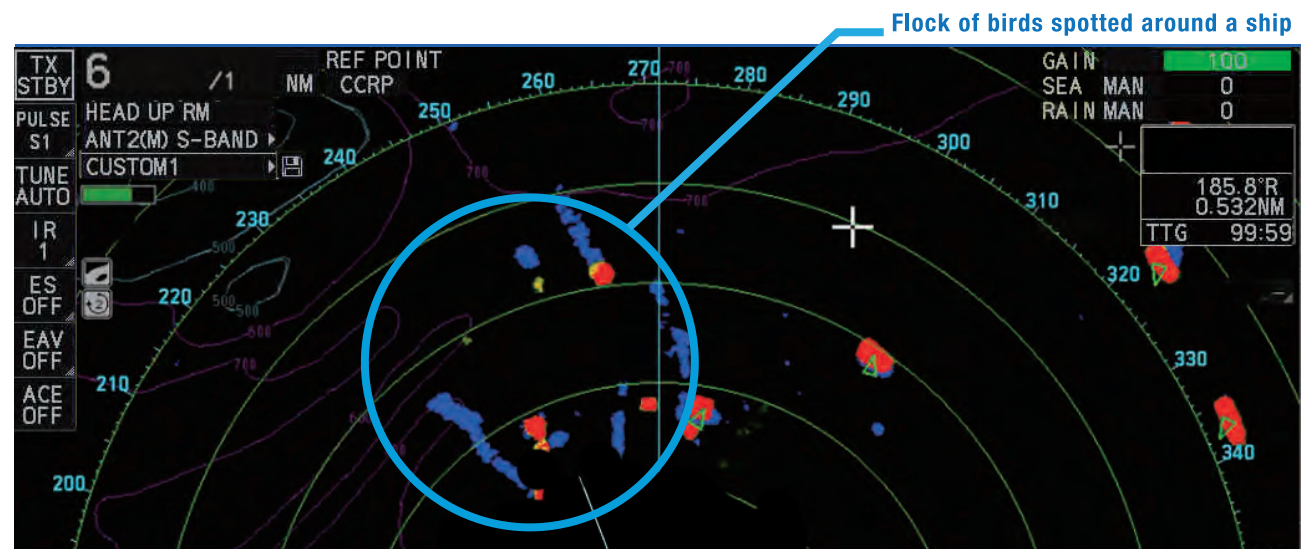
Flock of birds spotted around a ship

TX STBY
6
/1
NM
REF POINT
CCRP
HEAD UP RM
ANT2(M) S-BAND
CUSTOM1
PULSE S1
TUNE AUTO
IR 1
ES OFF
EAV OFF
ACE OFF

GAIN 100
SEA MAN 0
RAIN MAN 0

185.8°R
0.532NM
TTG 99:59

200
210
220
230
240
250
260
270
280
290
300
310
320
330
340
700
700
700
700
700
500
500
500
400